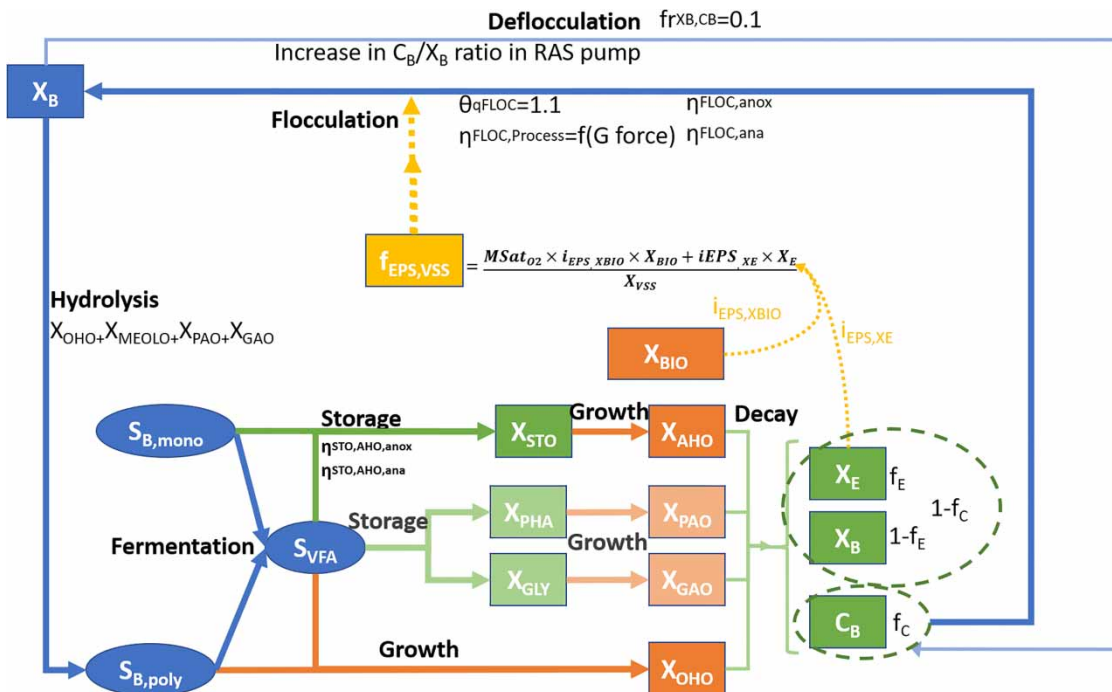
Deflocculation $fr_{XB,CB}$=0.1

Increase in $C_B/X_B$ ratio in RAS pump

$X_B$

$\theta_{qFLOC}$=1.1

$\eta_{FLOC,anox}$

Flocculation

$\eta_{FLOC,Process}$=f(G force) $\eta_{FLOC,ana}$

$f_{EPS,VSS}$ $= \frac{MSat_{O2} \times i_{EPS,XBIO} \times X_{BIO} + iEPS_{,XE} \times X_E}{X_{VSS}}$

Hydrolysis

$X_{OHO+}X_{MEOLO+}X_{PAO+}X_{GAO}$

$i_{EPS,XBIO}$

$i_{EPS,XE}$

$X_{BIO}$

$S_{B,mono}$

Storage

$\eta_{STO,AHO,anox}$

$\eta_{STO,AHO,ana}$

$X_{STO}$

Growth

$X_{AHO}$

Decay

$X_E$ $f_E$

$1-f_C$

$X_B$ $1-f_E$

Fermentation

$S_{VFA}$

Storage

$X_{PHA}$

$X_{PAO}$

Growth

$X_{GLY}$

$X_{GAO}$

$C_B$ $f_C$

Growth

$S_{B,poly}$

$X_{OHO}$